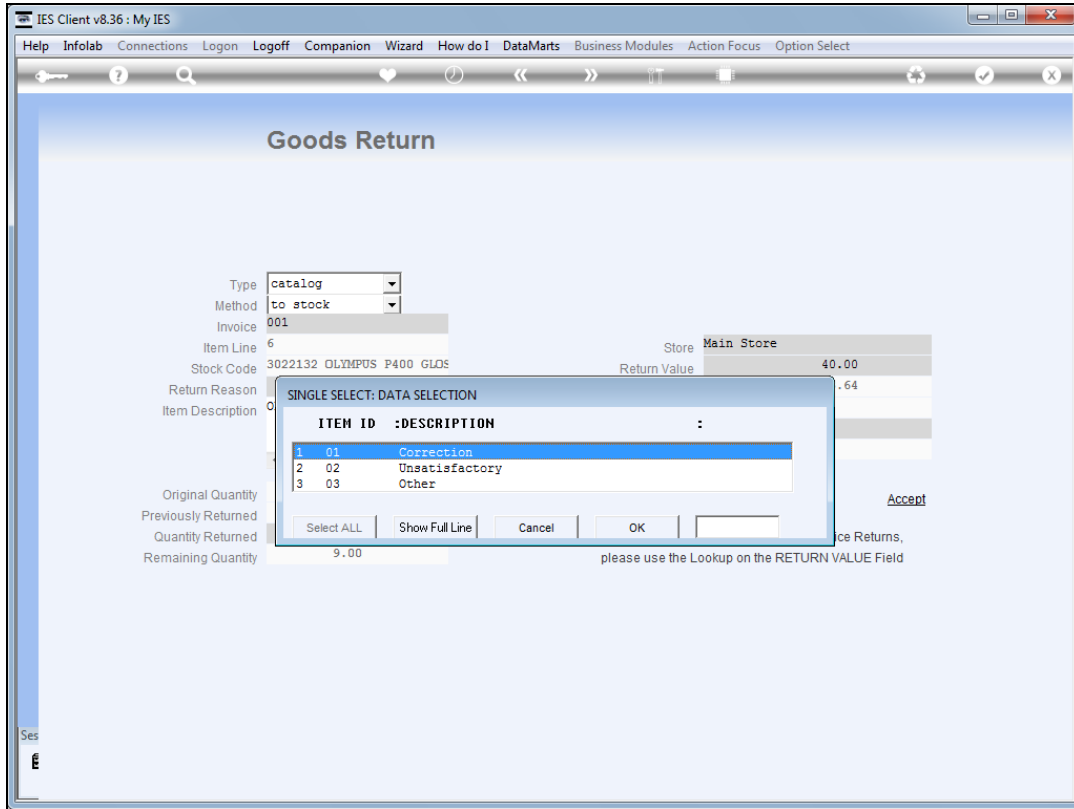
IES Client v8.36 : My IES

Help Infolab Connections Logon Logoff Companion Wizard How do I DataMarts Business Modules Action Focus Option Select

Goods Return

Type catalog
Method to stock
Invoice 001
Item Line 6
Stock Code 3022132 OLYMPUS P400 GLOS
Return Reason
Item Description O

Store Main Store
Return Value 40.00
.64

SINGLE SELECT: DATA SELECTION

ITEM ID :DESCRIPTION :

| | | |
|---|---|---|
| 1 | 01 | Correction |
| 2 | 02 | Unsatisfactory |
| 3 | 03 | Other |

Select ALL Show Full Line Cancel OK

Original Quantity
Previously Returned
Quantity Returned
Remaining Quantity 9.00

Accept

ice Returns,
please use the Lookup on the RETURN VALUE Field

Ses